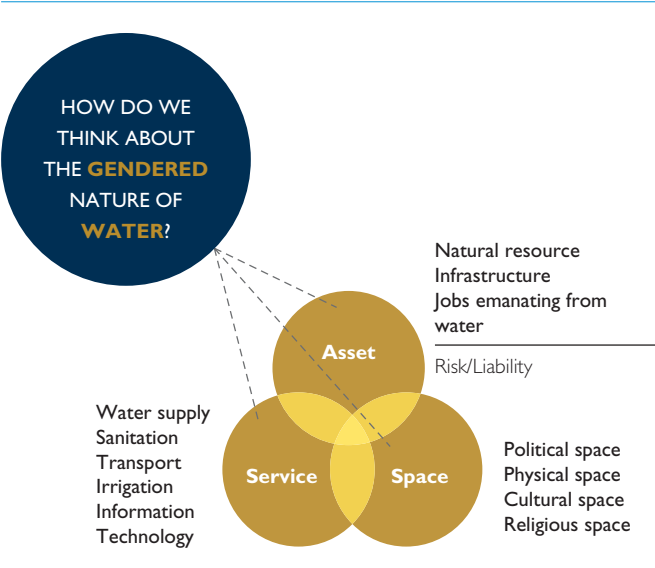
HOW DO WE THINK ABOUT THE GENDERED NATURE OF WATER?

Natural resource
Infrastructure
Jobs emanating from water

Risk/Liability

Asset

Water supply
Sanitation
Transport
Irrigation
Information
Technology

Service

Space

Political space
Physical space
Cultural space
Religious space